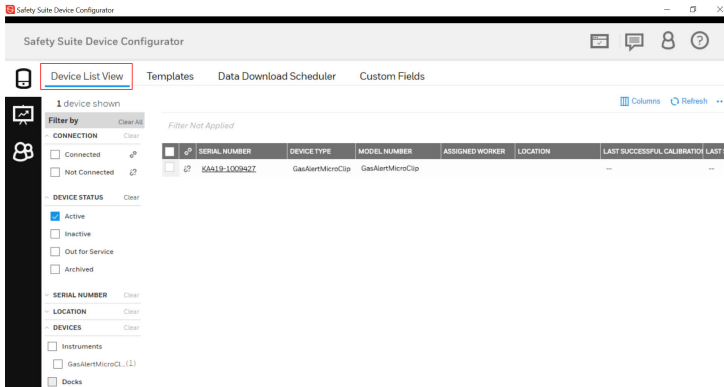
Safety Suite Device Configurator

Safety Suite Device Configurator

Device List View Templates Data Download Scheduler Custom Fields

1 device shown

Columns Refresh ...

Filter by Clear All

CONNECTION Clear

Connected

Not Connected

DEVICE STATUS Clear

Active

Inactive

Out for Service

Archived

SERIAL NUMBER Clear

LOCATION Clear

DEVICES Clear

Instruments

GasAlertMicroCl...(1)

Docks

Filter Not Applied

| | | SERIAL NUMBER | DEVICE TYPE | MODEL NUMBER | ASSIGNED WORKER | LOCATION | LAST SUCCESSFUL CALIBRATIO | LAST |
|---|---|---|---|---|---|---|---|---|
| | | KA419-1009427 | GasAlertMicroClip | GasAlertMicroClip | | | -- | -- |